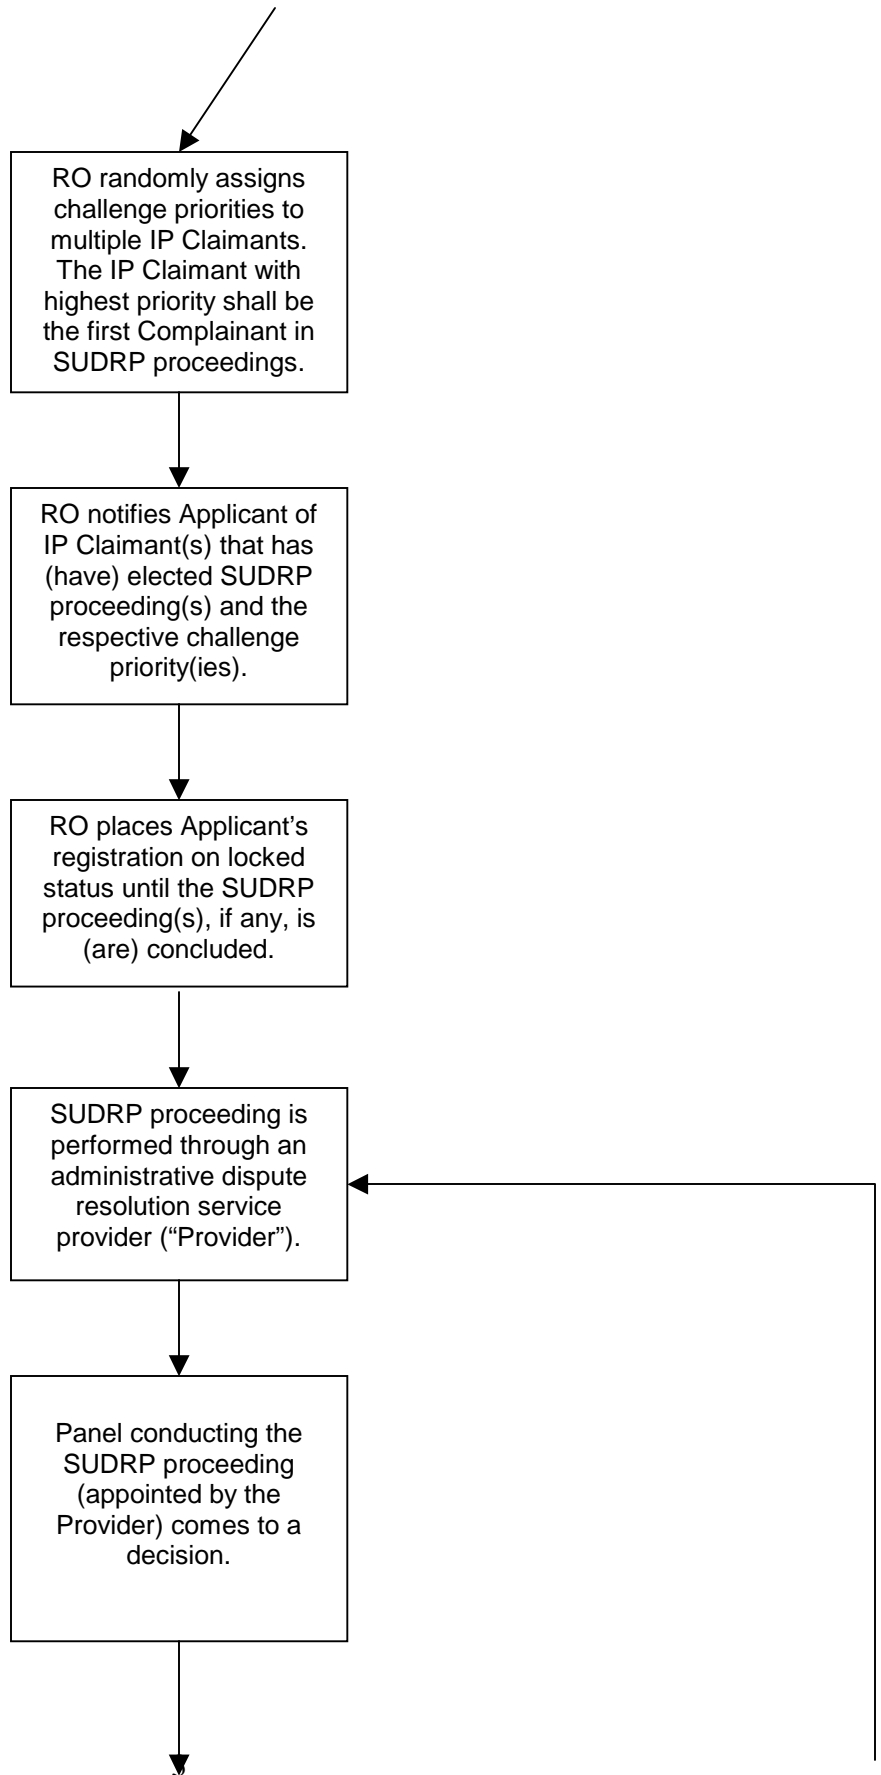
RO randomly assigns challenge priorities to multiple IP Claimants. The IP Claimant with highest priority shall be the first Complainant in SUDRP proceedings.

RO notifies Applicant of IP Claimant(s) that has (have) elected SUDRP proceeding(s) and the respective challenge priority(ies).

RO places Applicant's registration on locked status until the SUDRP proceeding(s), if any, is (are) concluded.

SUDRP proceeding is performed through an administrative dispute resolution service provider ("Provider").

Panel conducting the SUDRP proceeding (appointed by the Provider) comes to a decision.